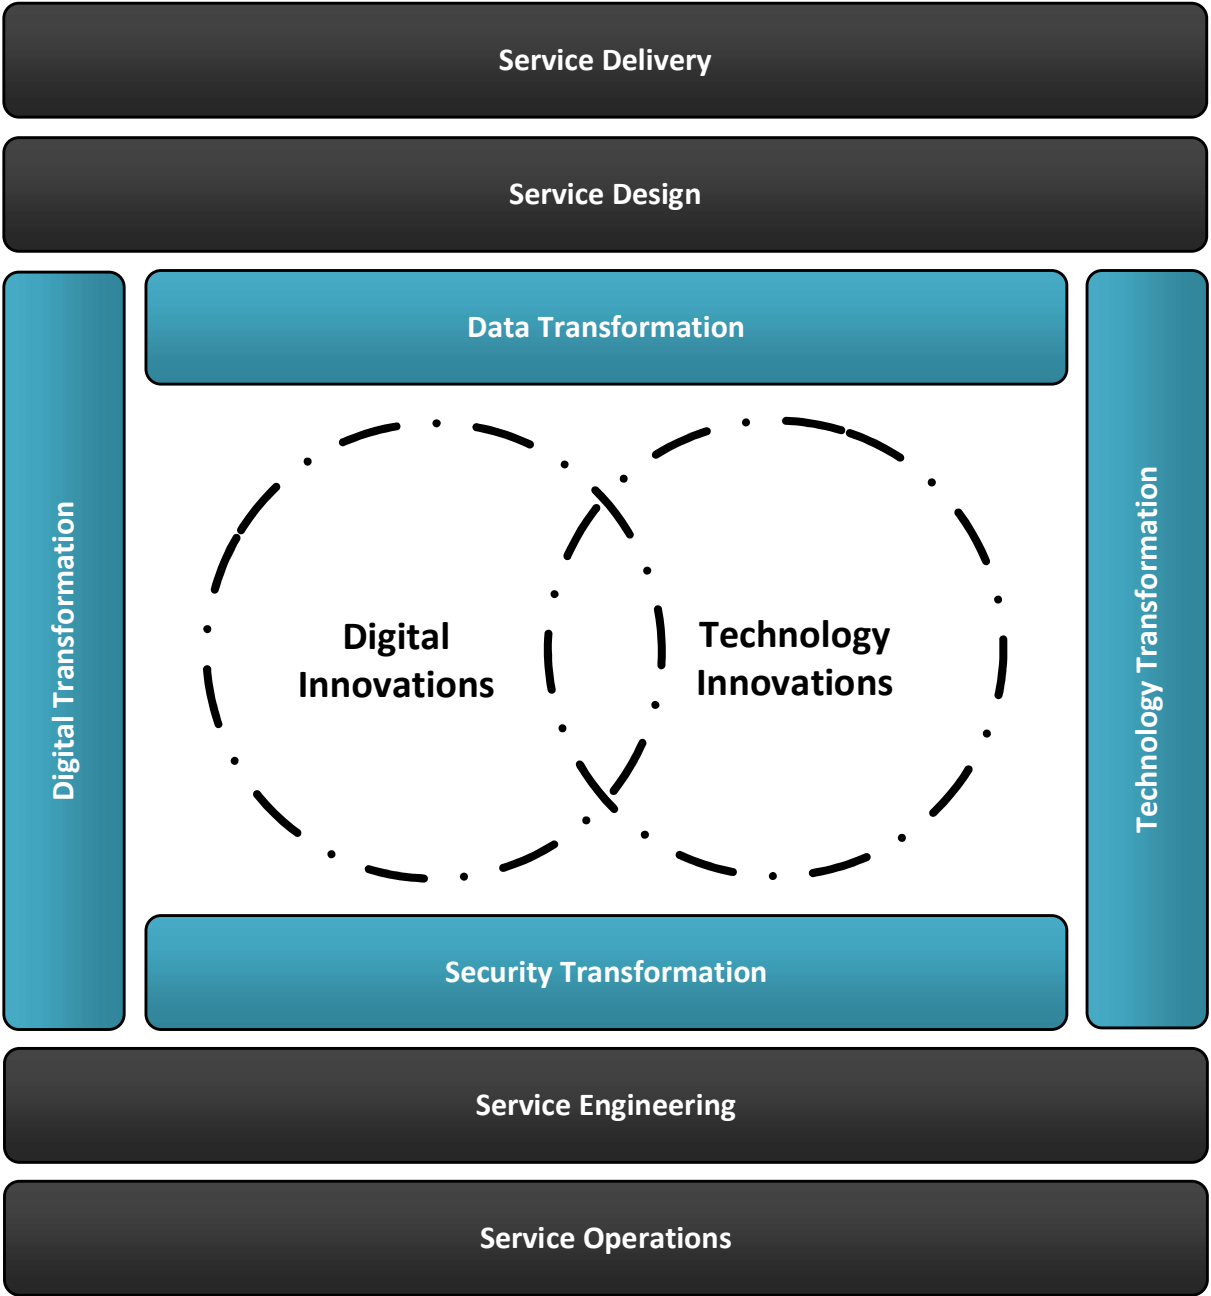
Service Delivery

Service Design

Digital Transformation

Data Transformation

Digital Innovations

Technology Innovations

Security Transformation

Technology Transformation

Service Engineering

Service Operations